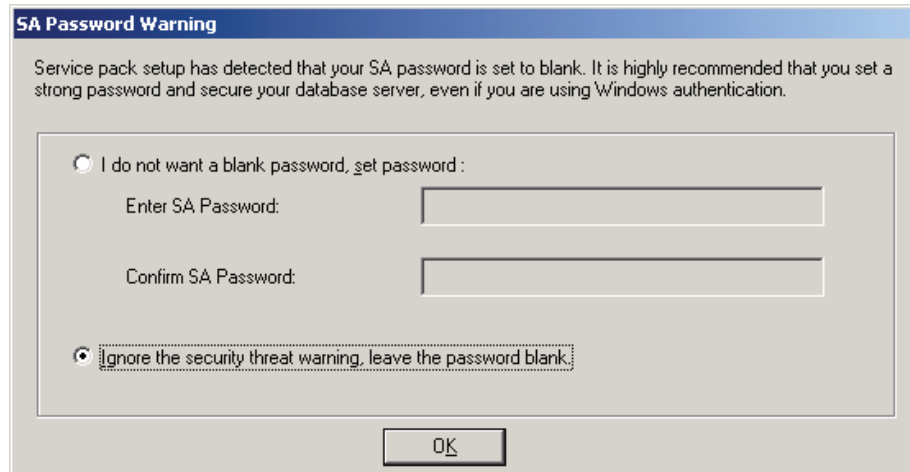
SA Password Warning

Service pack setup has detected that your SA password is set to blank. It is highly recommended that you set a strong password and secure your database server, even if you are using Windows authentication.

I do not want a blank password, set password :

Enter SA Password:

Confirm SA Password:

Ignore the security threat warning, leave the password blank.

OK